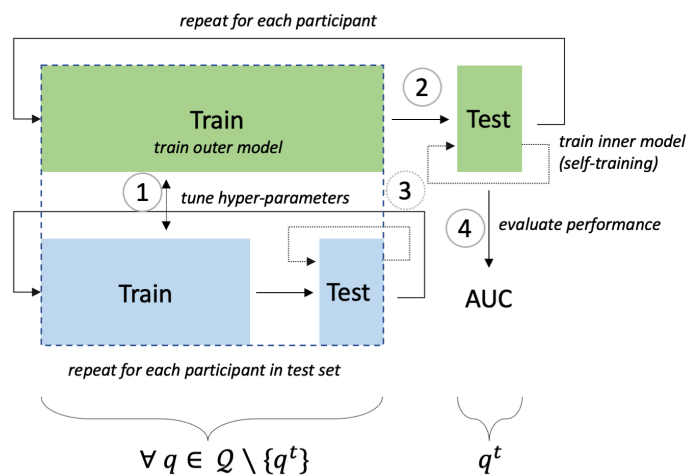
repeat for each participant

Train
train outer model

2

Test

train inner model
(self-training)

1

tune hyper-parameters

3

4

evaluate performance

Train

Test

AUC

repeat for each participant in test set

$\forall\, q \in \mathcal{Q} \setminus \{q^t\}$

$q^t$